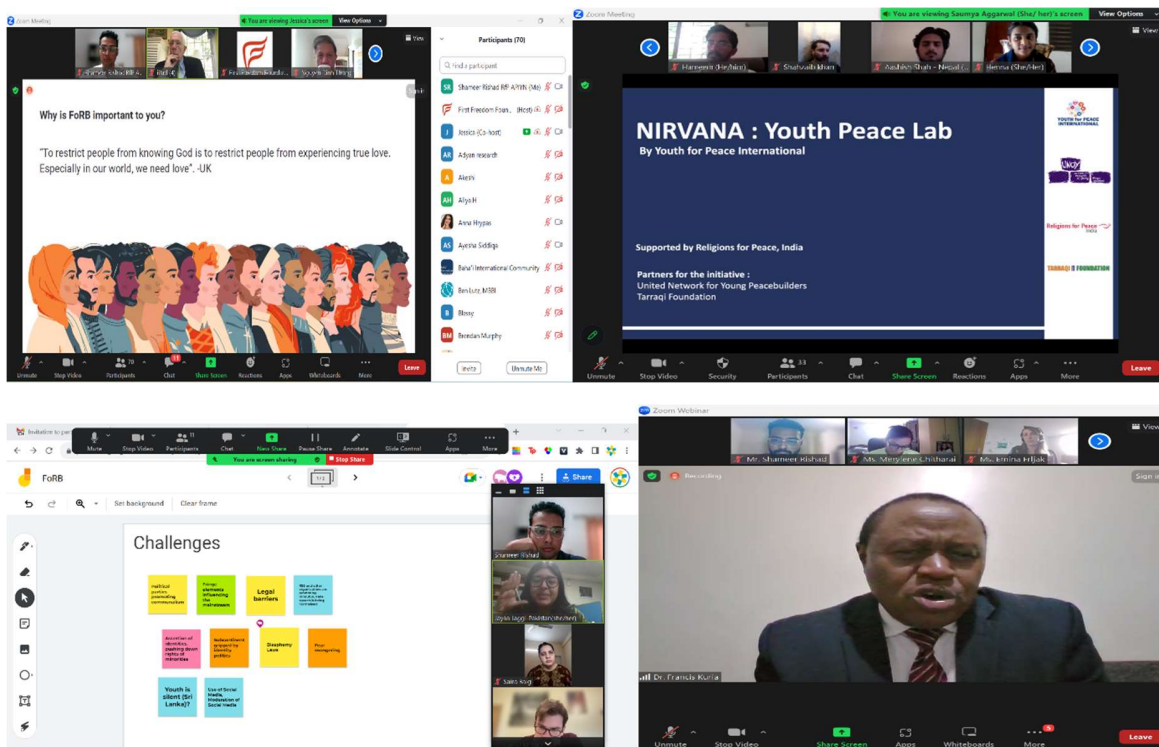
Zoom Meeting
You are viewing Jessica's screen
View Options
View
Participants (70)
Find a participant
Shameer Rishad RfP-APYIN (Me)
First Freedom Foun... (Host)
Jessica (Co-host)
Adyan research
Akash
Aliya H
Anna Hrypas
Ayesha Siddiqa
Baha'i International Community
Benilute MBBI
Bleesy
Brendan Murphy
Invite
Unmute Me

Why is FoRB important to you?

"To restrict people from knowing God is to restrict people from experiencing true love. Especially in our world, we need love". -UK

Unmute
Stop Video
Participants 70
Chat
Share Screen
Reactions
Apps
Whiteboards
More
Leave

Zoom Meeting
You are viewing Saumya Aggarwal (She/ her)'s screen
View Options
View
Harneem (He/him)
Shahzaib khan
Aashish Shah - Nepal (...
Hema (She/Her)

NIRVANA : Youth Peace Lab
By Youth for Peace International

Supported by Religions for Peace, India

Partners for the initiative :
United Network for Young Peacebuilders
Tarraqi Foundation

YOUTH FOR PEACE INTERNATIONAL
UNOY
Religions for Peace India
TARRAQI FOUNDATION

Unmute
Stop Video
Security
Participants 33
Chat
Share Screen
Reactions
Apps
More
Leave

Invitation to par
Mute
Stop Video
Participants 11
Chat
New Share
Pause Share
Annotate
Slide Control
Apps
More
You are screen sharing
Stop Share
FoRB
1/2
Share
Set background
Clear frame

Challenges

Political parties promoting communalism
Foreign elements influencing the mainstream
Legal barriers
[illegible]
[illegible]
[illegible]
Blasphemy Laws
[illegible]
Youth is silent (Sri Lanka)?
Use of Social Media, Misinformation of Social media

Shameer Rishad
Diya Tagg - Pakistan (she/her)
Saima Rauf

Zoom Webinar
View
Mr. Shameer Rishad
Ms. Merylene Chithanai
Ms. Amina Hrljak
Recording
Sign in
Dr. Francis Kuria

Unmute
Stop Video
Share Screen
Apps
Whiteboards
More
Leave